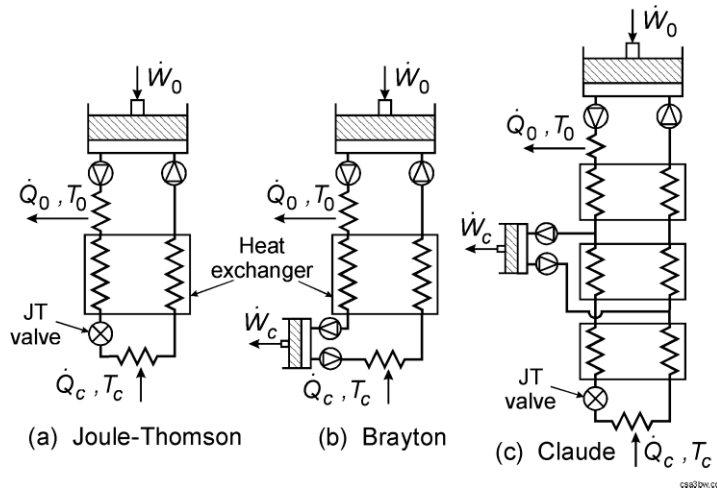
$\dot{W}_0$

$\dot{Q}_0$ , $T_0$

JT valve

$\dot{Q}_c$ , $T_c$

(a) Joule-Thomson

$\dot{W}_0$

$\dot{Q}_0$ , $T_0$

Heat exchanger

$\dot{W}_c$

$\dot{Q}_c$ , $T_c$

(b) Brayton

$\dot{W}_0$

$\dot{Q}_0$ , $T_0$

$\dot{W}_c$

JT valve

(c) Claude

$\dot{Q}_c$ , $T_c$

csa3bw.cc